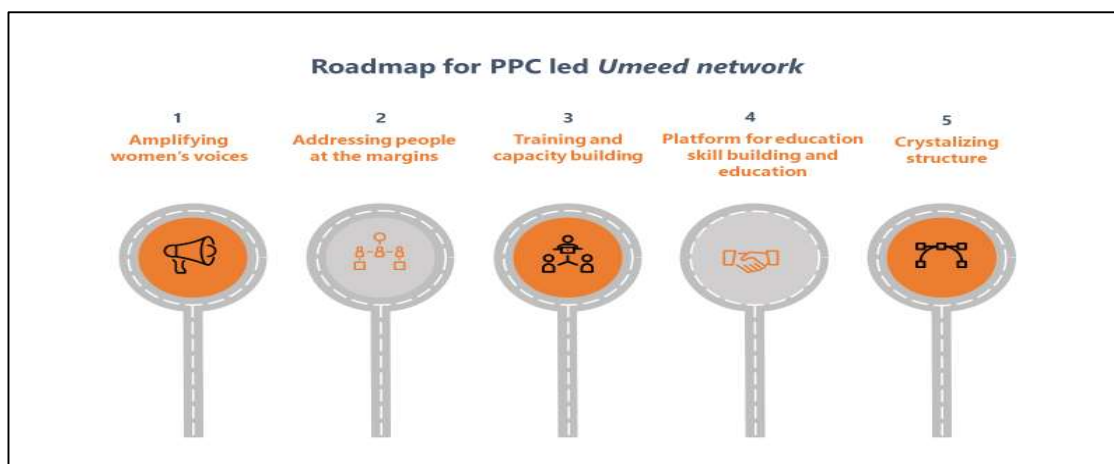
Roadmap for PPC led *Umeed network*

1
Amplifying women's voices

2
Addressing people at the margins

3
Training and capacity building

4
Platform for education skill building and education

5
Crystalizing structure